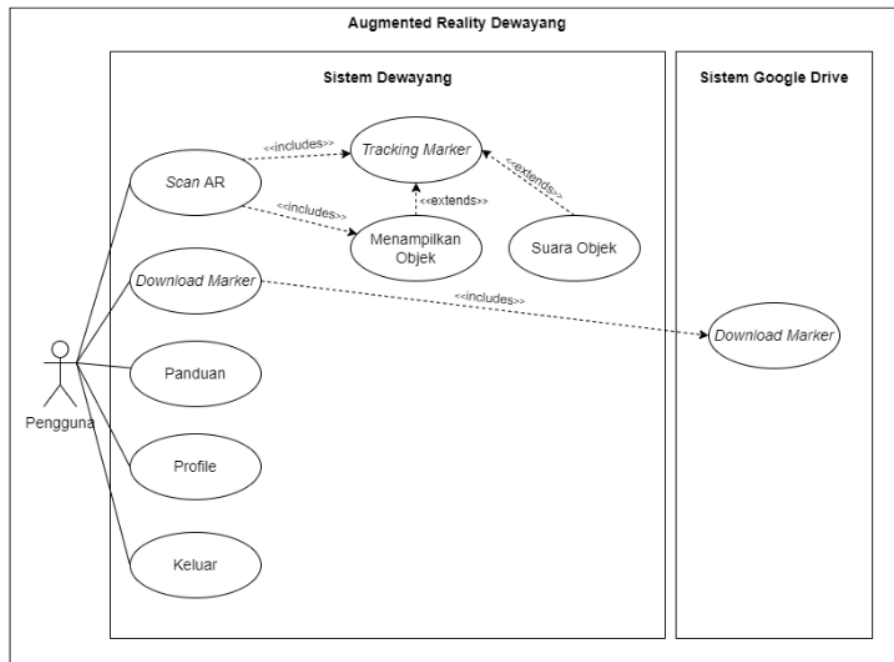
Augmented Reality Dewayang

Sistem Dewayang

Sistem Google Drive

Scan AR

<<includes>>

Tracking Marker

<<includes>>

<<extends>>

<<extends>>

Menampilkan Objek

Suara Objek

Download Marker

<<includes>>

Download Marker

Panduan

Pengguna

Profile

Keluar